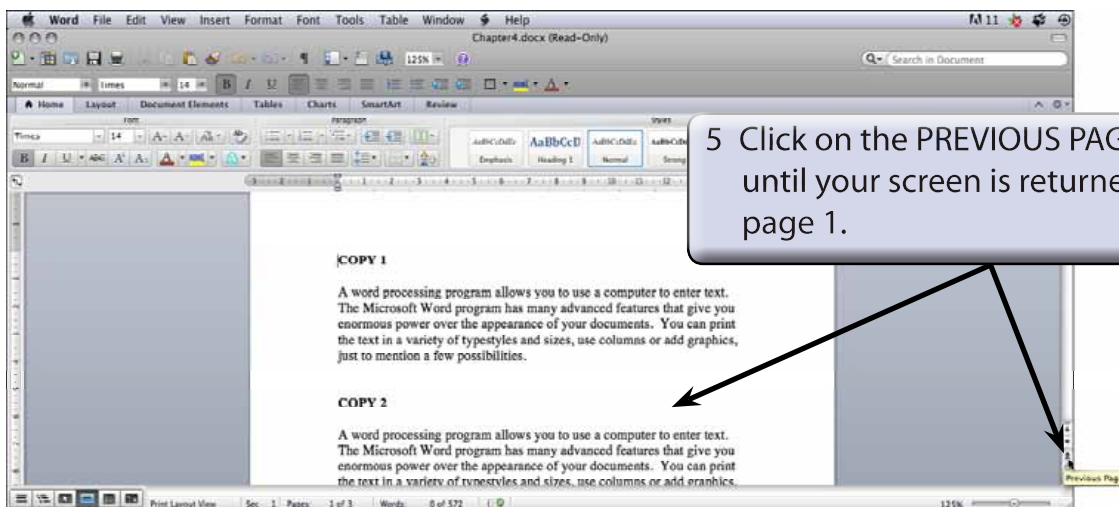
Word File Edit View Insert Format Font Tools Table Window Help

Chapter4.docx (Read-Only)

125%

Search in Document

Normal Times 14

Home Layout Document Elements Tables Charts SmartArt Review

Font Paragraph Styles

Times 14

AaBbCcDdEe AaBbCcD AaBbCcDdEe AaBbCcDe

Emphasis Heading 1 Normal Strong

5 Click on the PREVIOUS PAG until your screen is returne page 1.

COPY 1

A word processing program allows you to use a computer to enter text. The Microsoft Word program has many advanced features that give you enormous power over the appearance of your documents. You can print the text in a variety of typestyles and sizes, use columns or add graphics, just to mention a few possibilities.

COPY 2

A word processing program allows you to use a computer to enter text. The Microsoft Word program has many advanced features that give you enormous power over the appearance of your documents. You can print the text in a variety of typestyles and sizes, use columns or add graphics,

Print Layout View Sec 1 Pages: 1 of 3 Words: 0 of 572 125%

Previous Pag